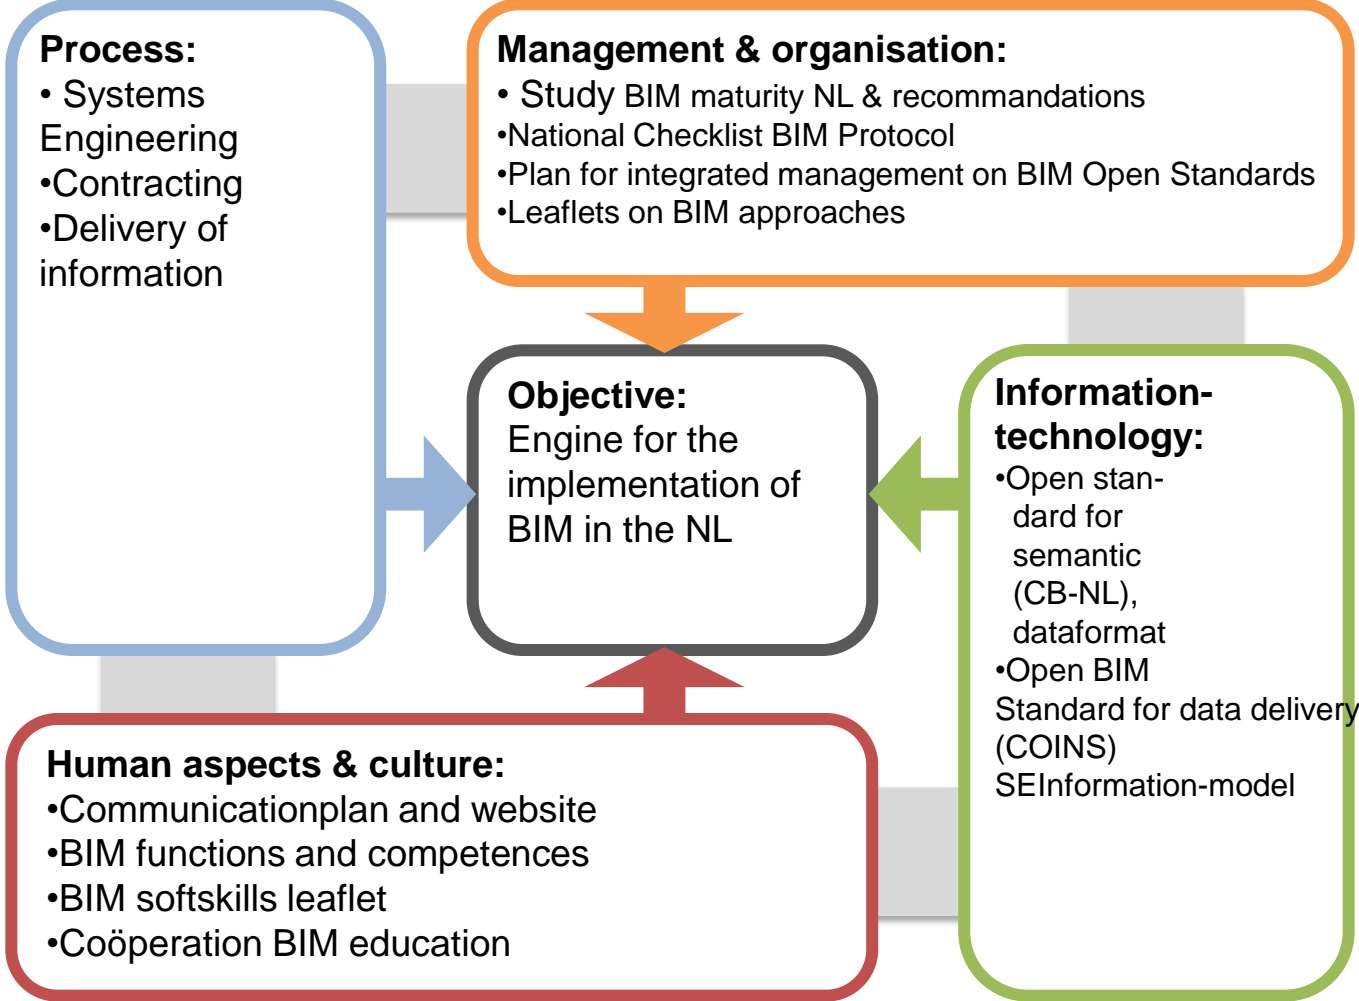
Process:
• Systems Engineering
•Contracting
•Delivery of information

Management & organisation:
• Study BIM maturity NL & recommandations
•National Checklist BIM Protocol
•Plan for integrated management on BIM Open Standards
•Leaflets on BIM approaches

Objective:
Engine for the implementation of BIM in the NL

Information-technology:
•Open standard for semantic (CB-NL), dataformat
•Open BIM Standard for data delivery (COINS) SEInformation-model

Human aspects & culture:
•Communicationplan and website
•BIM functions and competences
•BIM softskills leaflet
•Coöperation BIM education